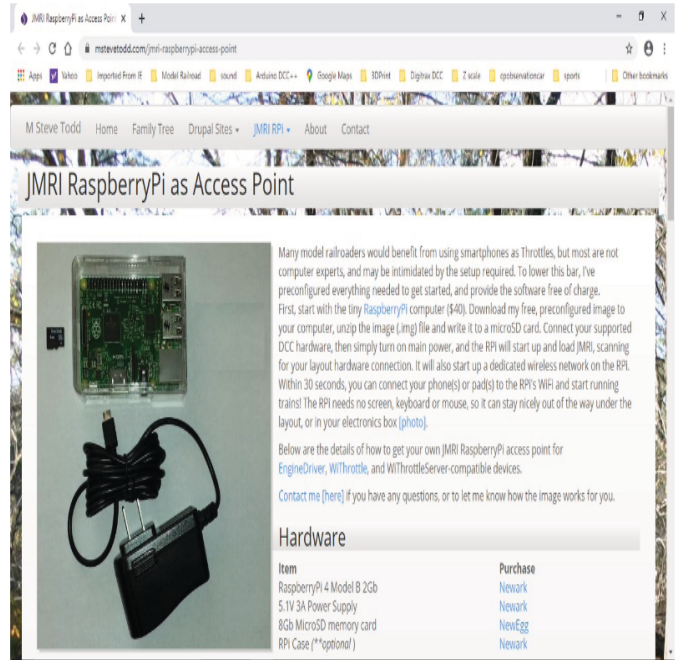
JMRI RaspberryPi as Access Poin ×  +

mstevetodd.com/jmri-raspberrypi-access-point

Apps  Yahoo  Imported From IE  Model Railroad  sound  Arduino DCC++  Google Maps  3DPrint  Digitrax DCC  Z scale  cpobservationcar  sports  Other bookmarks

M Steve Todd  Home  Family Tree  Drupal Sites ▾  JMRI RPI ▾  About  Contact

JMRI RaspberryPi as Access Point

Many model railroaders would benefit from using smartphones as Throttles, but most are not computer experts, and may be intimidated by the setup required. To lower this bar, I've preconfigured everything needed to get started, and provide the software free of charge.
First, start with the tiny RaspberryPi computer ($40). Download my free, preconfigured image to your computer, unzip the image (.img) file and write it to a microSD card. Connect your supported DCC hardware, then simply turn on main power, and the RPI will start up and load JMRI, scanning for your layout hardware connection. It will also start up a dedicated wireless network on the RPI. Within 30 seconds, you can connect your phone(s) or pad(s) to the RPI's WiFi and start running trains! The RPI needs no screen, keyboard or mouse, so it can stay nicely out of the way under the layout, or in your electronics box [photo].

Below are the details of how to get your own JMRI RaspberryPi access point for EngineDriver, WiThrottle, and WiThrottleServer-compatible devices.

Contact me [here] if you have any questions, or to let me know how the image works for you.

Hardware

| Item | Purchase |
|---|---|
| RaspberryPi 4 Model B 2Gb | Newark |
| 5.1V 3A Power Supply | Newark |
| 8Gb MicroSD memory card | NewEgg |
| RPI Case (**optional) | Newark |